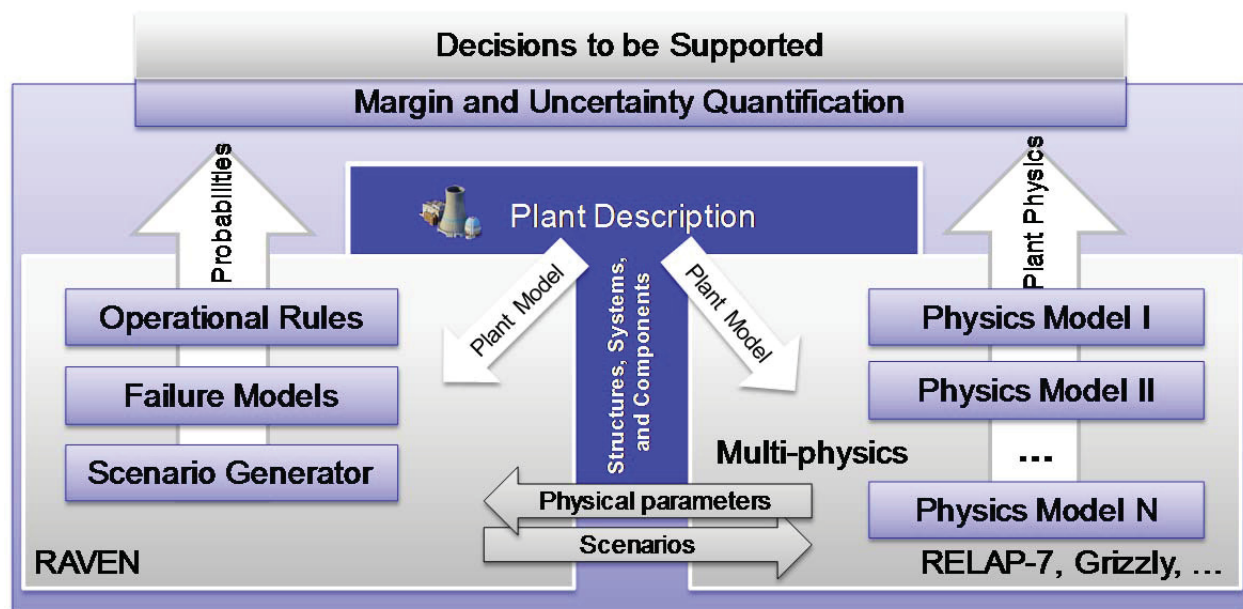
Decisions to be Supported

Margin and Uncertainty Quantification

Probabilities

Plant Description

Plant Physics

Plant Model

Structures, Systems, and Components

Plant Model

Operational Rules

Failure Models

Scenario Generator

Physics Model I

Physics Model II

...

Physics Model N

Multi-physics

Physical parameters

Scenarios

RAVEN

RELAP-7, Grizzly, ...